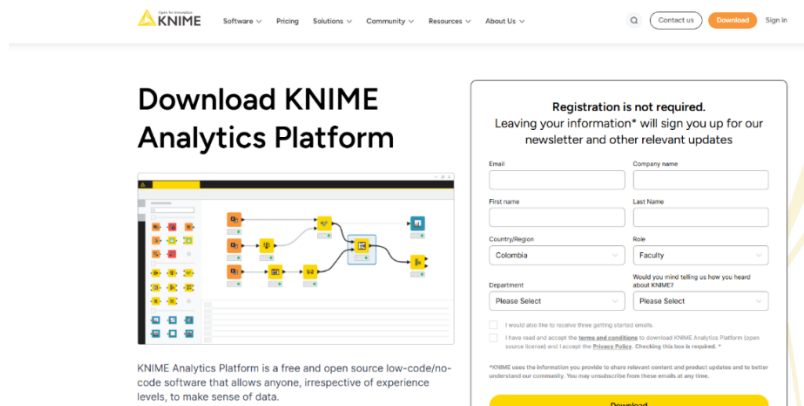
Open for Innovation
KNIME

Software Pricing Solutions Community Resources About Us

Contact us Download Sign in

Download KNIME Analytics Platform

KNIME Analytics Platform is a free and open source low-code/no-code software that allows anyone, irrespective of experience levels, to make sense of data.

Registration is not required.
Leaving your information* will sign you up for our newsletter and other relevant updates

Email
Company name
First name
Last Name
Country/Region
Colombia
Role
Faculty
Would you mind telling us how you heard about KNIME?
Department
Please Select
Please Select

I would also like to receive three getting started emails.

I have read and accept the terms and conditions to download KNIME Analytics Platform (open source license) and I accept the Privacy Policy. Checking this box is required. *

*KNIME uses the information you provide to share relevant content and product updates and to better understand our community. You may unsubscribe from these emails at any time.

Download